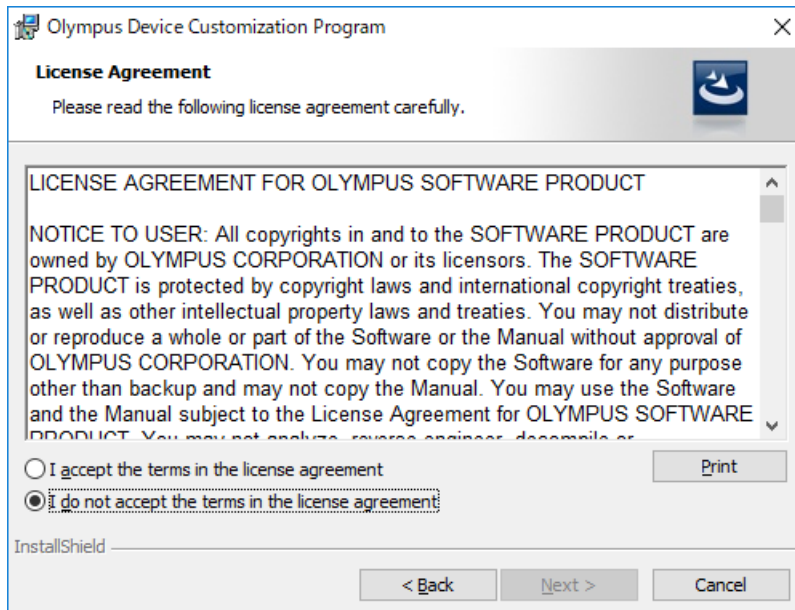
Olympus Device Customization Program

×

License Agreement

Please read the following license agreement carefully.

LICENSE AGREEMENT FOR OLYMPUS SOFTWARE PRODUCT

NOTICE TO USER: All copyrights in and to the SOFTWARE PRODUCT are owned by OLYMPUS CORPORATION or its licensors. The SOFTWARE PRODUCT is protected by copyright laws and international copyright treaties, as well as other intellectual property laws and treaties. You may not distribute or reproduce a whole or part of the Software or the Manual without approval of OLYMPUS CORPORATION. You may not copy the Software for any purpose other than backup and may not copy the Manual. You may use the Software and the Manual subject to the License Agreement for OLYMPUS SOFTWARE PRODUCT. You may not analyze, reverse engineer, decompile or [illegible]

I accept the terms in the license agreement

Print

I do not accept the terms in the license agreement

InstallShield

< Back

Next >

Cancel